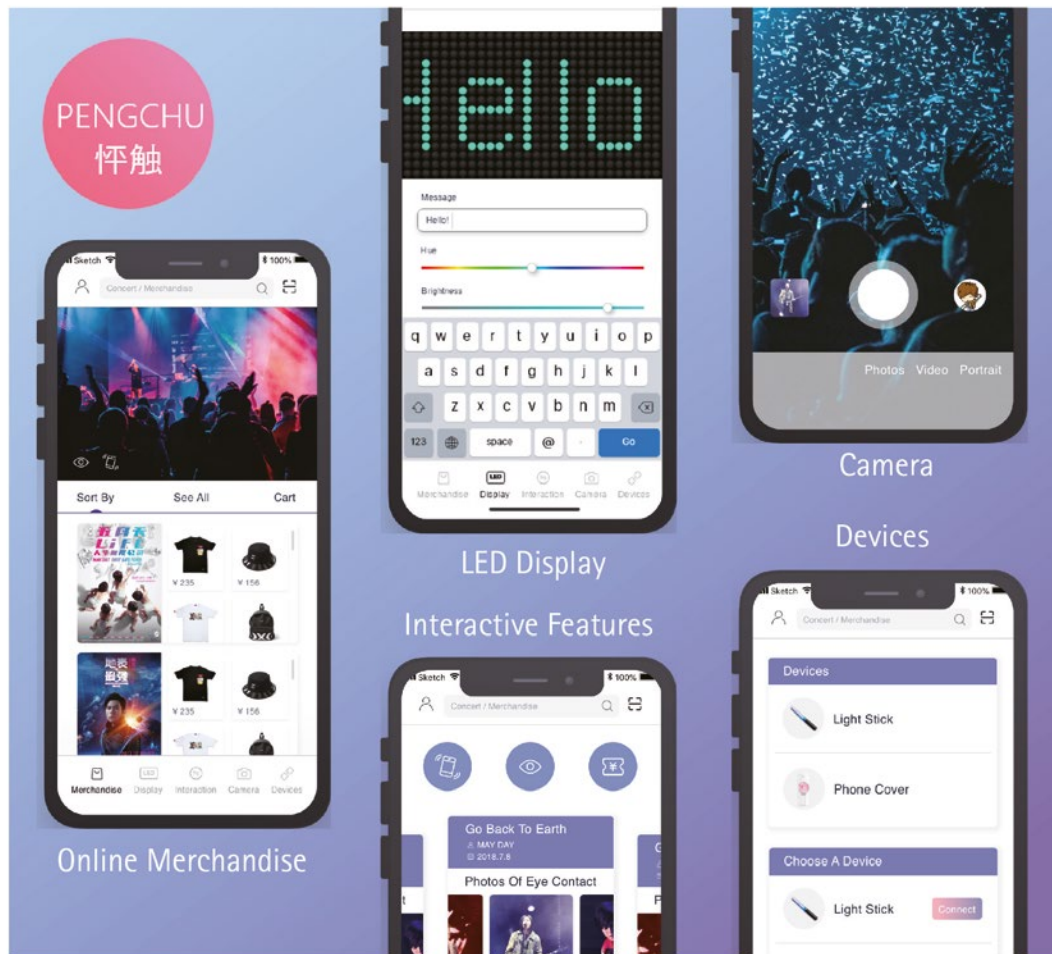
PENGCHU
怦触

Sketch 100%
Concert / Merchandise
Sort By See All Cart
¥ 235 ¥ 156
¥ 235 ¥ 156
Merchandise Display Interaction Camera Devices

Online Merchandise

Hello
Message
Hello!
Hue
Brightness
q w e r t y u i o p
a s d f g h j k l
z x c v b n m
123 space @ . Go
Merchandise Display Interaction Camera Devices

LED Display

Interactive Features

Sketch 100%
Concert / Merchandise
Go Back To Earth
MAY DAY
2018.7.8
Photos Of Eye Contact

Photos Video Portrait

Camera

Devices

Sketch 100%
Concert / Merchandise
Devices
Light Stick
Phone Cover
Choose A Device
Light Stick Connect